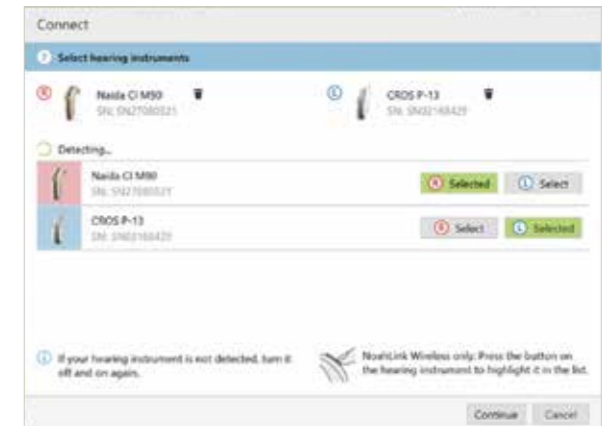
Connect

Select hearing instruments

R Naida CI M90 SN: SN27080521

L CROS P-13 SN: SN02168429

Detecting...

Naida CI M90 SN: SN27080521

R Selected L Select

CROS P-13 SN: SN02168429

R Select L Selected

If your hearing instrument is not detected, turn it off and on again.

NoahLink Wireless only: Press the button on the hearing instrument to highlight it in the list.

Continue Cancel